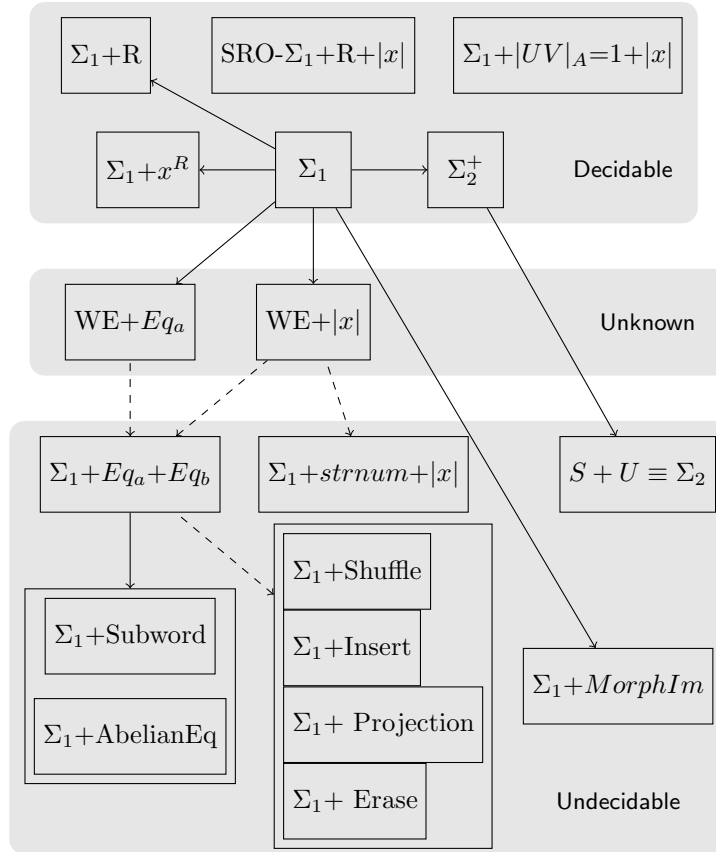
$\Sigma_1$+R

SRO-$\Sigma_1$+R+$|x|$

$\Sigma_1$+$|UV|_A$=1+$|x|$

$\Sigma_1$+$x^R$

$\Sigma_1$

$\Sigma_2^+$

Decidable

WE+$Eq_a$

WE+$|x|$

Unknown

$\Sigma_1$+$Eq_a$+$Eq_b$

$\Sigma_1$+$strnum$+$|x|$

$S + U \equiv \Sigma_2$

$\Sigma_1$+Shuffle

$\Sigma_1$+Insert

$\Sigma_1$+ Projection

$\Sigma_1$+ Erase

$\Sigma_1$+Subword

$\Sigma_1$+AbelianEq

$\Sigma_1$+$MorphIm$

Undecidable